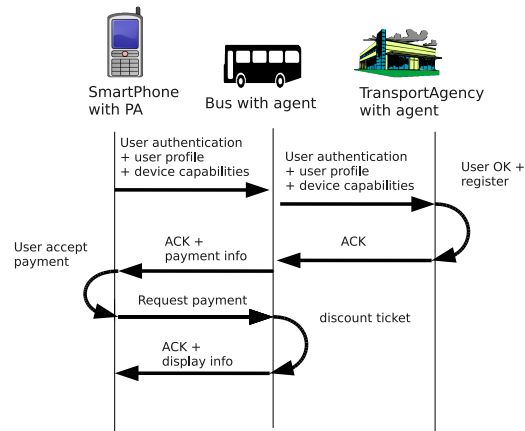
SmartPhone with PA

Bus with agent

TransportAgency with agent

User authentication + user profile + device capabilities

User authentication + user profile + device capabilities

User OK + register

ACK + payment info

ACK

User accept payment

Request payment

discount ticket

ACK + display info